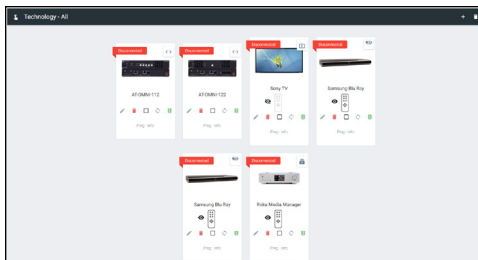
Technology - All

Disconnected
ATOMNI-112
(Reg. info)

Disconnected
ATOMNI-122
(Reg. info)

Disconnected
Sony TV
(Reg. info)

Disconnected
Samsung Blu Ray
(Reg. info)

Disconnected
Samsung Blu Ray
(Reg. info)

Disconnected
Roku Media Manager
(Reg. info)